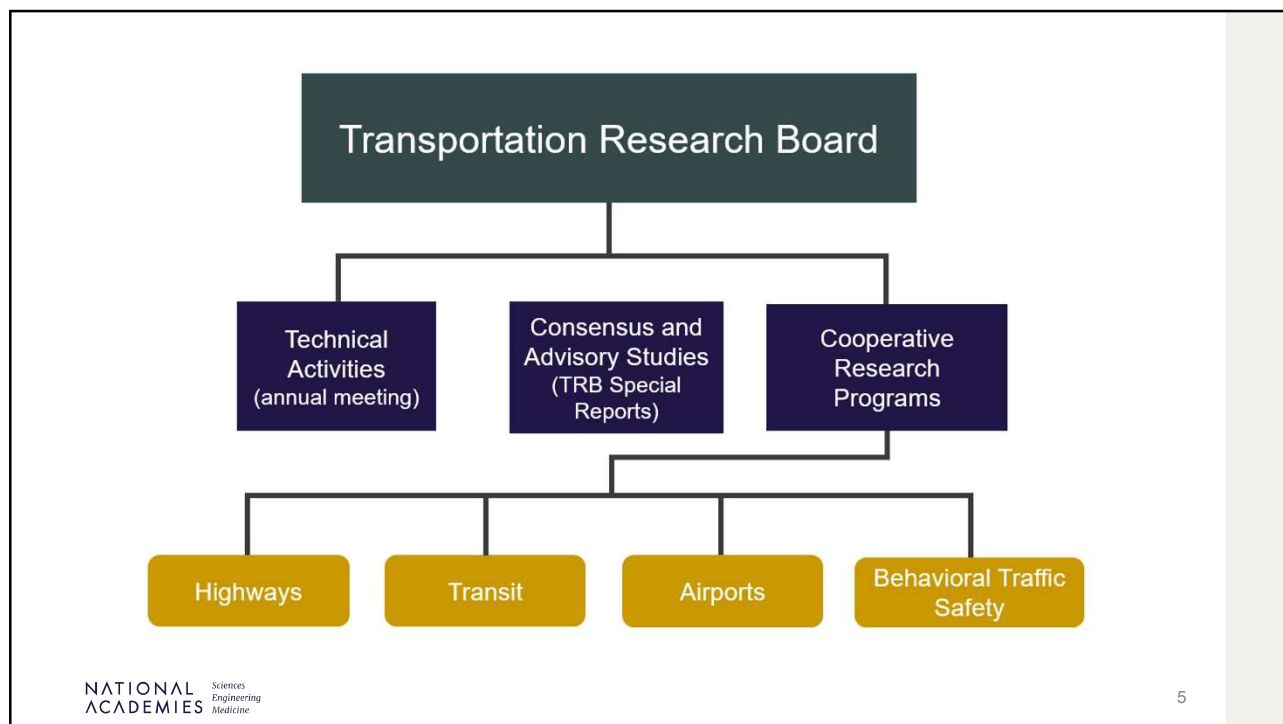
Transportation Research Board

Technical Activities (annual meeting)

Consensus and Advisory Studies (TRB Special Reports)

Cooperative Research Programs

Highways

Transit

Airports

Behavioral Traffic Safety

NATIONAL ACADEMIES Sciences Engineering Medicine

5